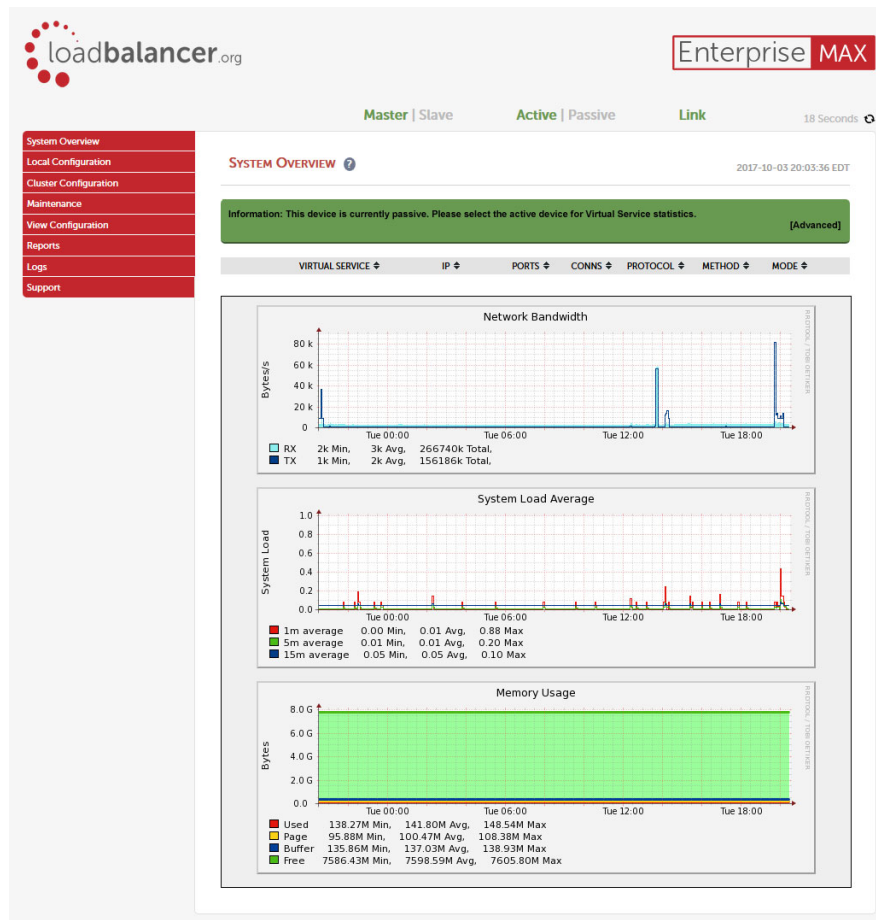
loadbalancer.org

Enterprise MAX

Master | Slave  Active | Passive  Link  18 Seconds

System Overview
Local Configuration
Cluster Configuration
Maintenance
View Configuration
Reports
Logs
Support

System Overview

2017-10-03 20:03:36 EDT

Information: This device is currently passive. Please select the active device for Virtual Service statistics.

[Advanced]

| VIRTUAL SERVICE | IP | PORTS | CONNS | PROTOCOL | METHOD | MODE |
|---|---|---|---|---|---|---|

Network Bandwidth

Bytes/s

80 k
60 k
40 k
20 k
0

Tue 00:00  Tue 06:00  Tue 12:00  Tue 18:00

RRDTOOL / TOBI OETIKER

RX  2k Min,  3k Avg,  266740k Total,
TX  1k Min,  2k Avg,  156186k Total,

System Load Average

System Load

1.0
0.8
0.6
0.4
0.2
0.0

Tue 00:00  Tue 06:00  Tue 12:00  Tue 18:00

RRDTOOL / TOBI OETIKER

1m average  0.00 Min,  0.01 Avg,  0.88 Max
5m average  0.01 Min,  0.01 Avg,  0.20 Max
15m average  0.05 Min,  0.05 Avg,  0.10 Max

Memory Usage

Bytes

8.0 G
6.0 G
4.0 G
2.0 G
0.0

Tue 00:00  Tue 06:00  Tue 12:00  Tue 18:00

RRDTOOL / TOBI OETIKER

Used  138.27M Min,  141.80M Avg,  148.54M Max
Page  95.88M Min,  100.47M Avg,  108.38M Max
Buffer  135.86M Min,  137.03M Avg,  138.93M Max
Free  7586.43M Min,  7598.59M Avg,  7605.80M Max